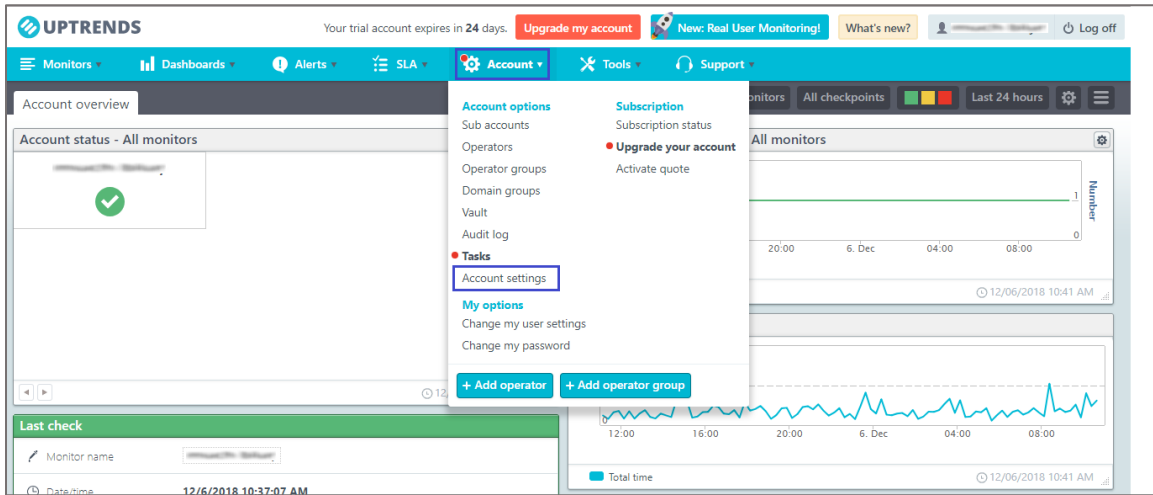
UPTRENDS

Your trial account expires in **24** days. Upgrade my account New: Real User Monitoring! What's new? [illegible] Log off

Monitors Dashboards Alerts SLA Account Tools Support

Account overview

onitors All checkpoints Last 24 hours

Account status - All monitors

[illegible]

Account options
Sub accounts
Operators
Operator groups
Domain groups
Vault
Audit log
Tasks
Account settings
My options
Change my user settings
Change my password

Subscription
Subscription status
Upgrade your account
Activate quote

+ Add operator + Add operator group

All monitors

1
0
Number

20:00 6. Dec 04:00 08:00

12/06/2018 10:41 AM

12,

0

12:00 16:00 20:00 6. Dec 04:00 08:00

Total time

12/06/2018 10:41 AM

Last check

Monitor name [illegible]

Date/time 12/6/2018 10:37:07 AM